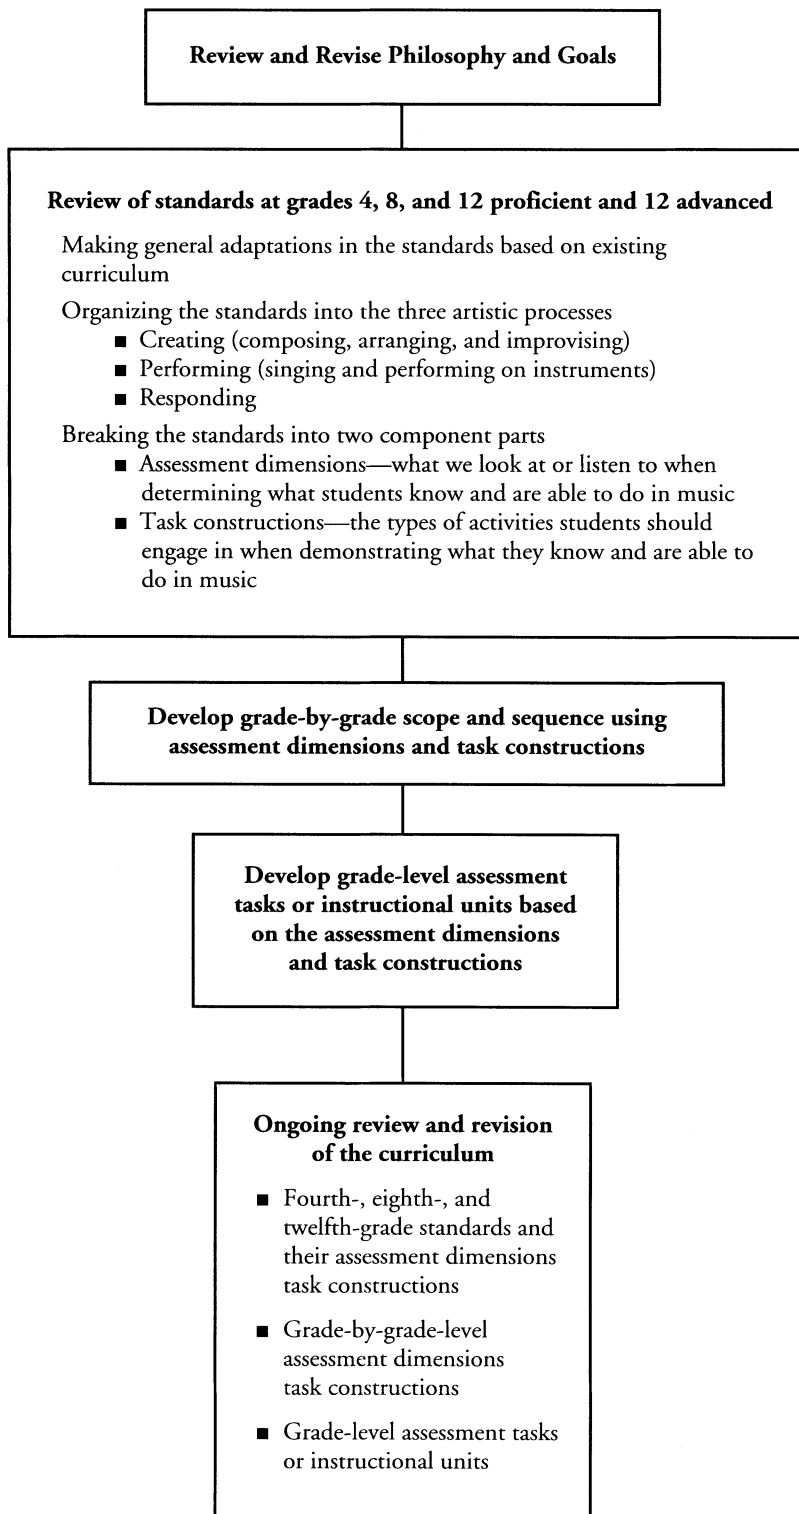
Review and Revise Philosophy and Goals

Review of standards at grades 4, 8, and 12 proficient and 12 advanced

Making general adaptations in the standards based on existing curriculum

Organizing the standards into the three artistic processes

■ Creating (composing, arranging, and improvising)
■ Performing (singing and performing on instruments)
■ Responding

Breaking the standards into two component parts

■ Assessment dimensions—what we look at or listen to when determining what students know and are able to do in music
■ Task constructions—the types of activities students should engage in when demonstrating what they know and are able to do in music

Develop grade-by-grade scope and sequence using assessment dimensions and task constructions

Develop grade-level assessment tasks or instructional units based on the assessment dimensions and task constructions

Ongoing review and revision of the curriculum

■ Fourth-, eighth-, and twelfth-grade standards and their assessment dimensions task constructions

■ Grade-by-grade-level assessment dimensions task constructions

■ Grade-level assessment tasks or instructional units